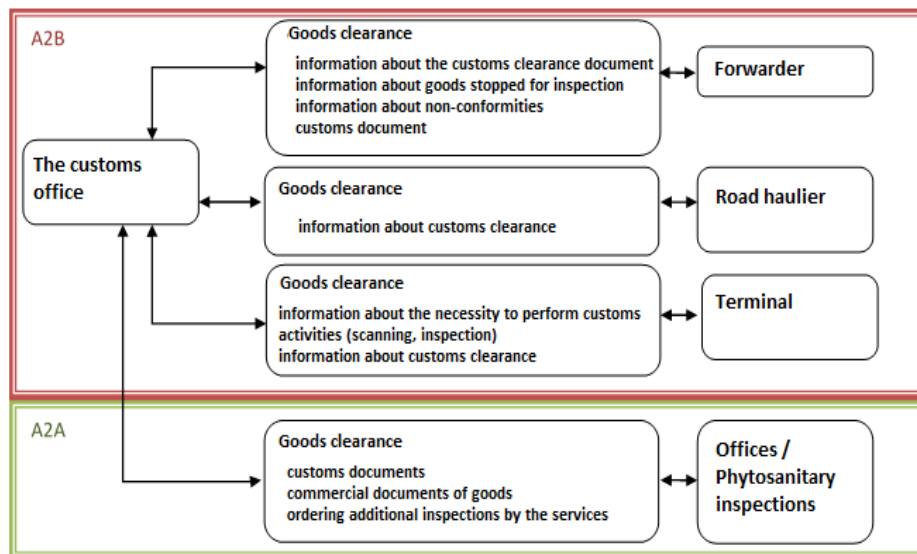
A2B

The customs office

Goods clearance
information about the customs clearance document
information about goods stopped for inspection
information about non-conformities
customs document

Forwarder

Goods clearance
information about customs clearance

Road haulier

Goods clearance
information about the necessity to perform customs activities (scanning, inspection)
information about customs clearance

Terminal

A2A

Goods clearance
customs documents
commercial documents of goods
ordering additional inspections by the services

Offices / Phytosanitary inspections